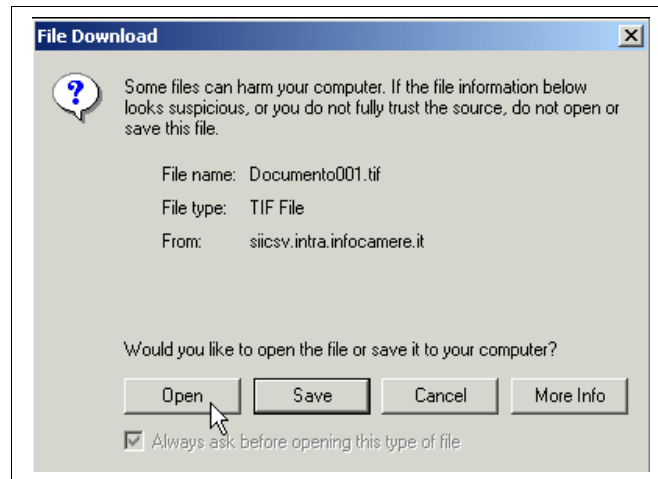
File Download

Some files can harm your computer. If the file information below looks suspicious, or you do not fully trust the source, do not open or save this file.

File name: Documento001.tif

File type: TIF File

From: siicsv.intra.infocamere.it

Would you like to open the file or save it to your computer?

Open Save Cancel More Info

Always ask before opening this type of file